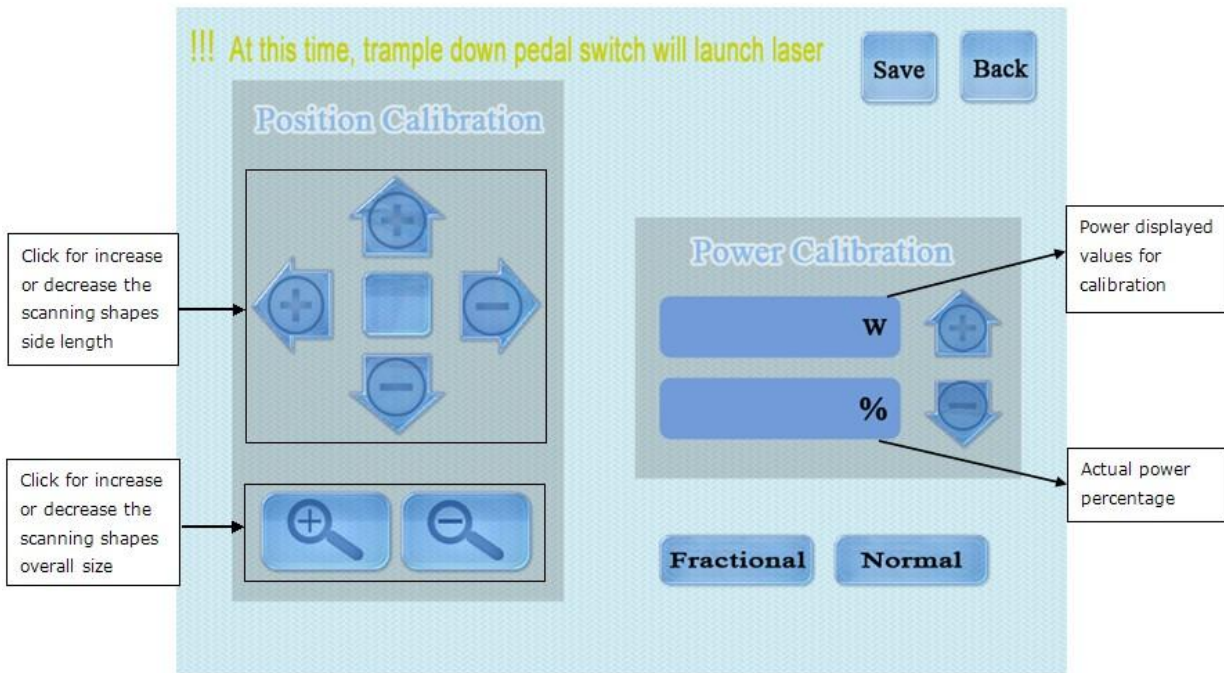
!!! At this time, trample down pedal switch will launch laser

Save

Back

Position Calibration

Click for increase or decrease the scanning shapes side length

Click for increase or decrease the scanning shapes overall size

Power Calibration

Power displayed values for calibration

W

%

Actual power percentage

Fractional

Normal